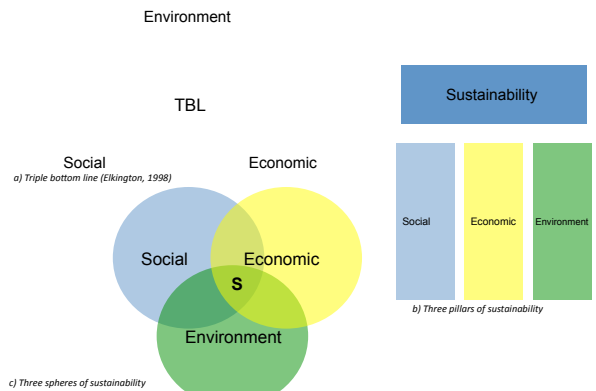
Environment

TBL

Social

Economic

a) Triple bottom line (Elkington, 1998)

Sustainability

Social

Economic

Environment

Social

Economic

S

Environment

b) Three pillars of sustainability

c) Three spheres of sustainability